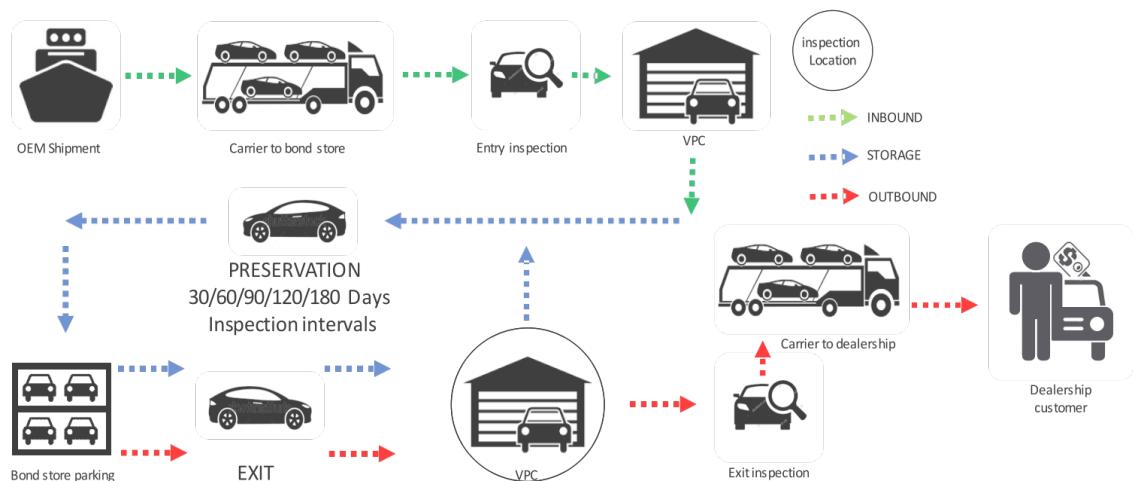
OEM Shipment

Carrier to bond store

Entry inspection

VPC

inspection Location

INBOUND

STORAGE

OUTBOUND

PRESERVATION
30/60/90/120/180 Days
Inspection intervals

Carrier to dealership

Dealership customer

Bond store parking

EXIT

VPC

Exit inspection